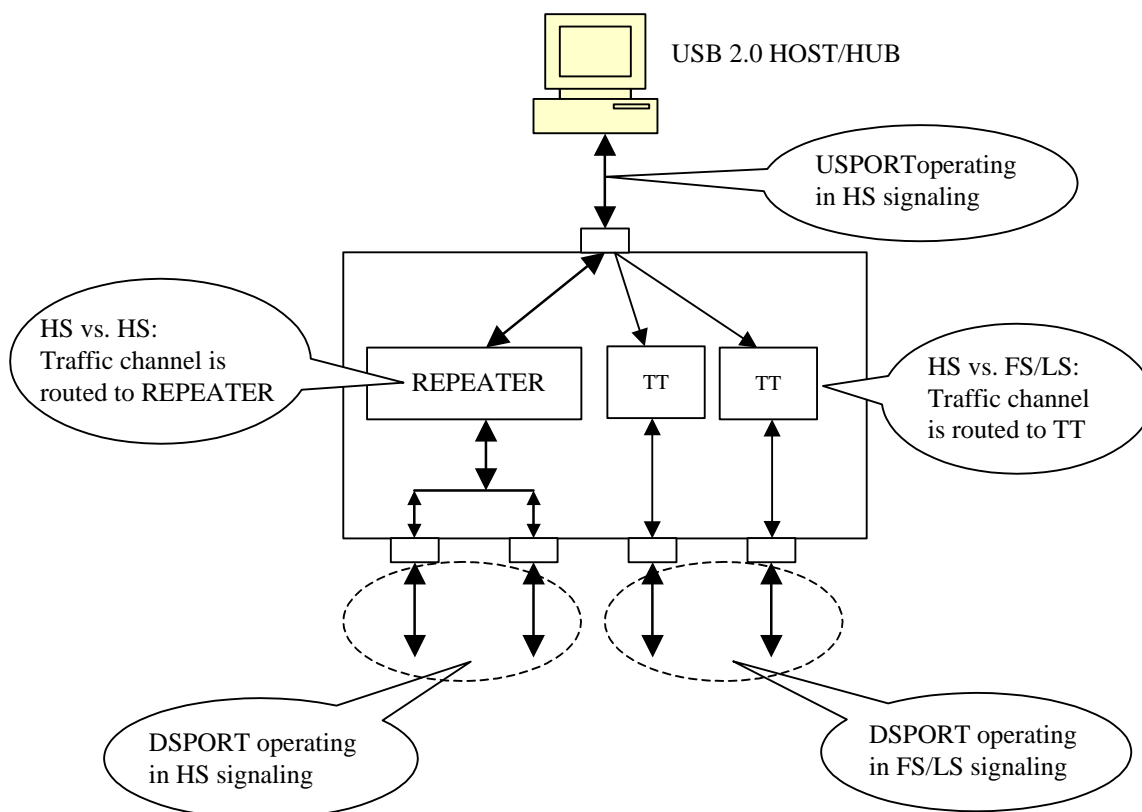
USB 2.0 HOST/HUB

USPORToperating in HS signaling

HS vs. HS: Traffic channel is routed to REPEATER

REPEATER

TT

TT

HS vs. FS/LS: Traffic channel is routed to TT

DSPORT operating in HS signaling

DSPORT operating in FS/LS signaling